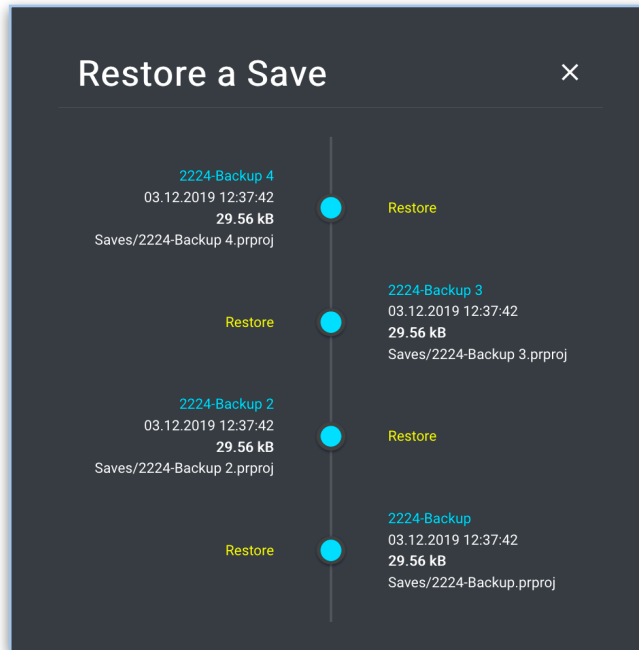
Restore a Save

×

2224-Backup 4
03.12.2019 12:37:42
29.56 kB
Saves/2224-Backup 4.prproj

Restore

Restore

2224-Backup 3
03.12.2019 12:37:42
29.56 kB
Saves/2224-Backup 3.prproj

2224-Backup 2
03.12.2019 12:37:42
29.56 kB
Saves/2224-Backup 2.prproj

Restore

Restore

2224-Backup
03.12.2019 12:37:42
29.56 kB
Saves/2224-Backup.prproj